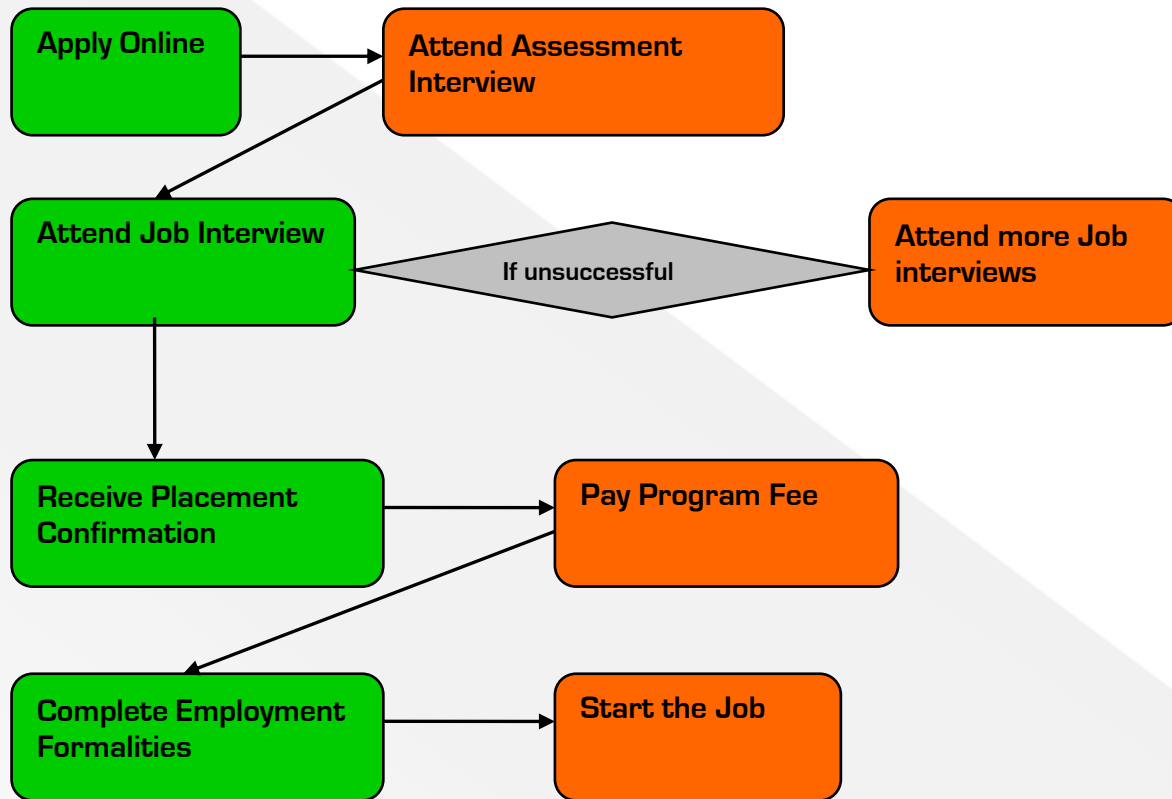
Apply Online

Attend Assessment Interview

Attend Job Interview

If unsuccessful

Attend more Job interviews

Receive Placement Confirmation

Pay Program Fee

Complete Employment Formalities

Start the Job